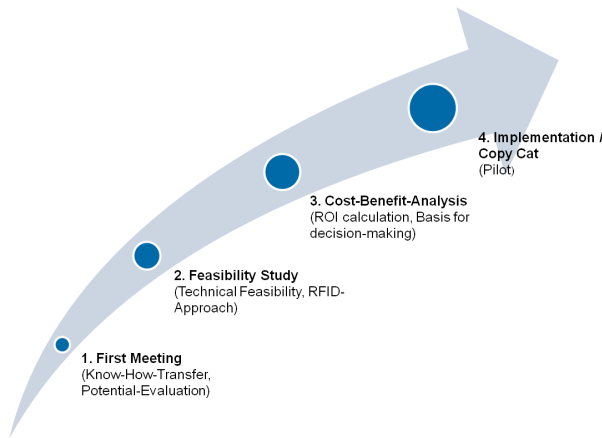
1. First Meeting
(Know-How-Transfer, Potential-Evaluation)

2. Feasibility Study
(Technical Feasibility, RFID-Approach)

3. Cost-Benefit-Analysis
(ROI calculation, Basis for decision-making)

4. Implementation / Copy Cat
(Pilot)